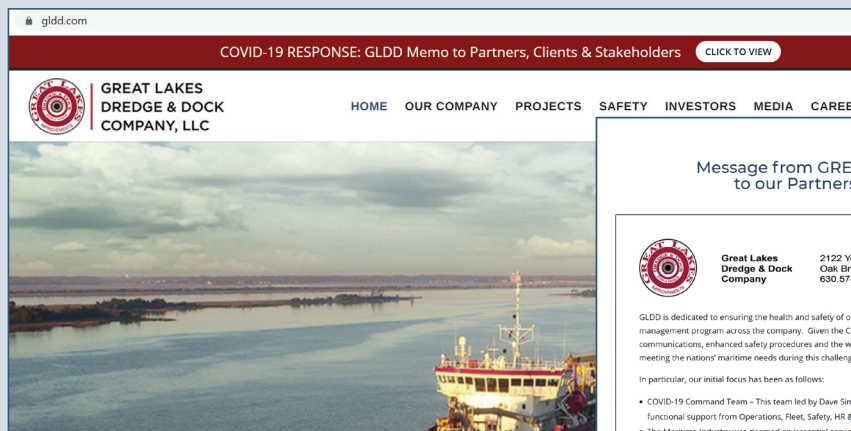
gldd.com

COVID-19 RESPONSE: GLDD Memo to Partners, Clients & Stakeholders CLICK TO VIEW

GREAT LAKES DREDGE & DOCK COMPANY, LLC

HOME OUR COMPANY PROJECTS SAFETY INVESTORS MEDIA CAREE

Message from GRE to our Partners

GREAT LAKES

Great Lakes Dredge & Dock Company

2122 Y Oak Br 630.57

GLDD is dedicated to ensuring the health and safety of o management program across the company. Given the C communications, enhanced safety procedures and the w meeting the nations' maritime needs during this challeng

In particular, our initial focus has been as follows:

• COVID-19 Command Team – This team led by Dave Sim functional support from Operations, Fleet, Safety, HR &

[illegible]